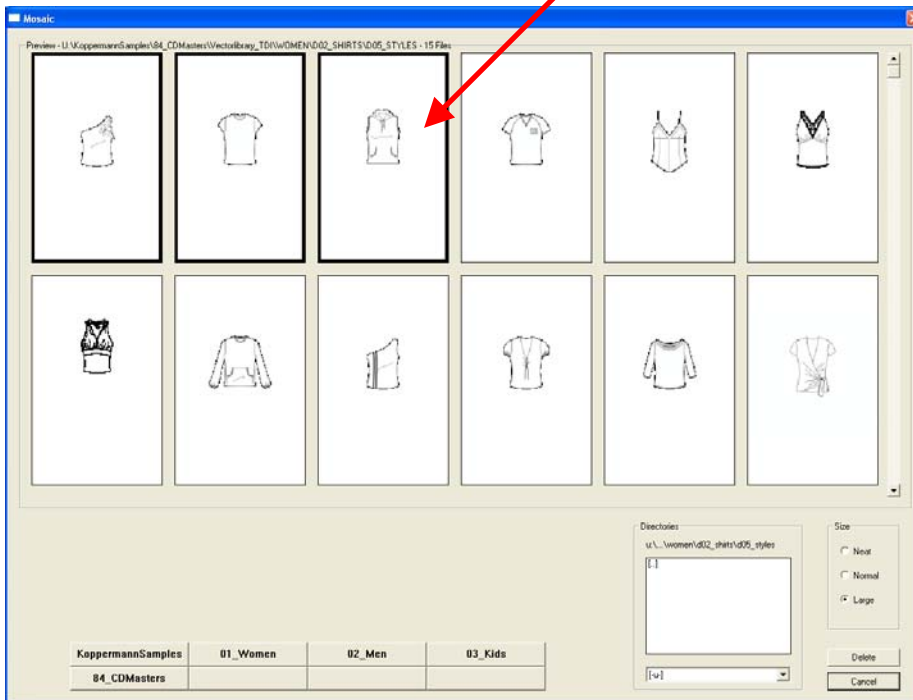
Mosaic

Preview - U:\KoppermannSamples\84_CDMasters\Vectorlibrary_TDI\WOMEN\D02_SHIRTS\D05_STYLES - 15 Files

Directories
u:\...\women\d02_shirts\d05_styles
[..]
[-u-]

Size
Neat
Normal
Large

| KoppermannSamples | 01_Women | 02_Men | 03_Kids |
|---|---|---|---|
| 84_CDMasters | | | |

Delete
Cancel